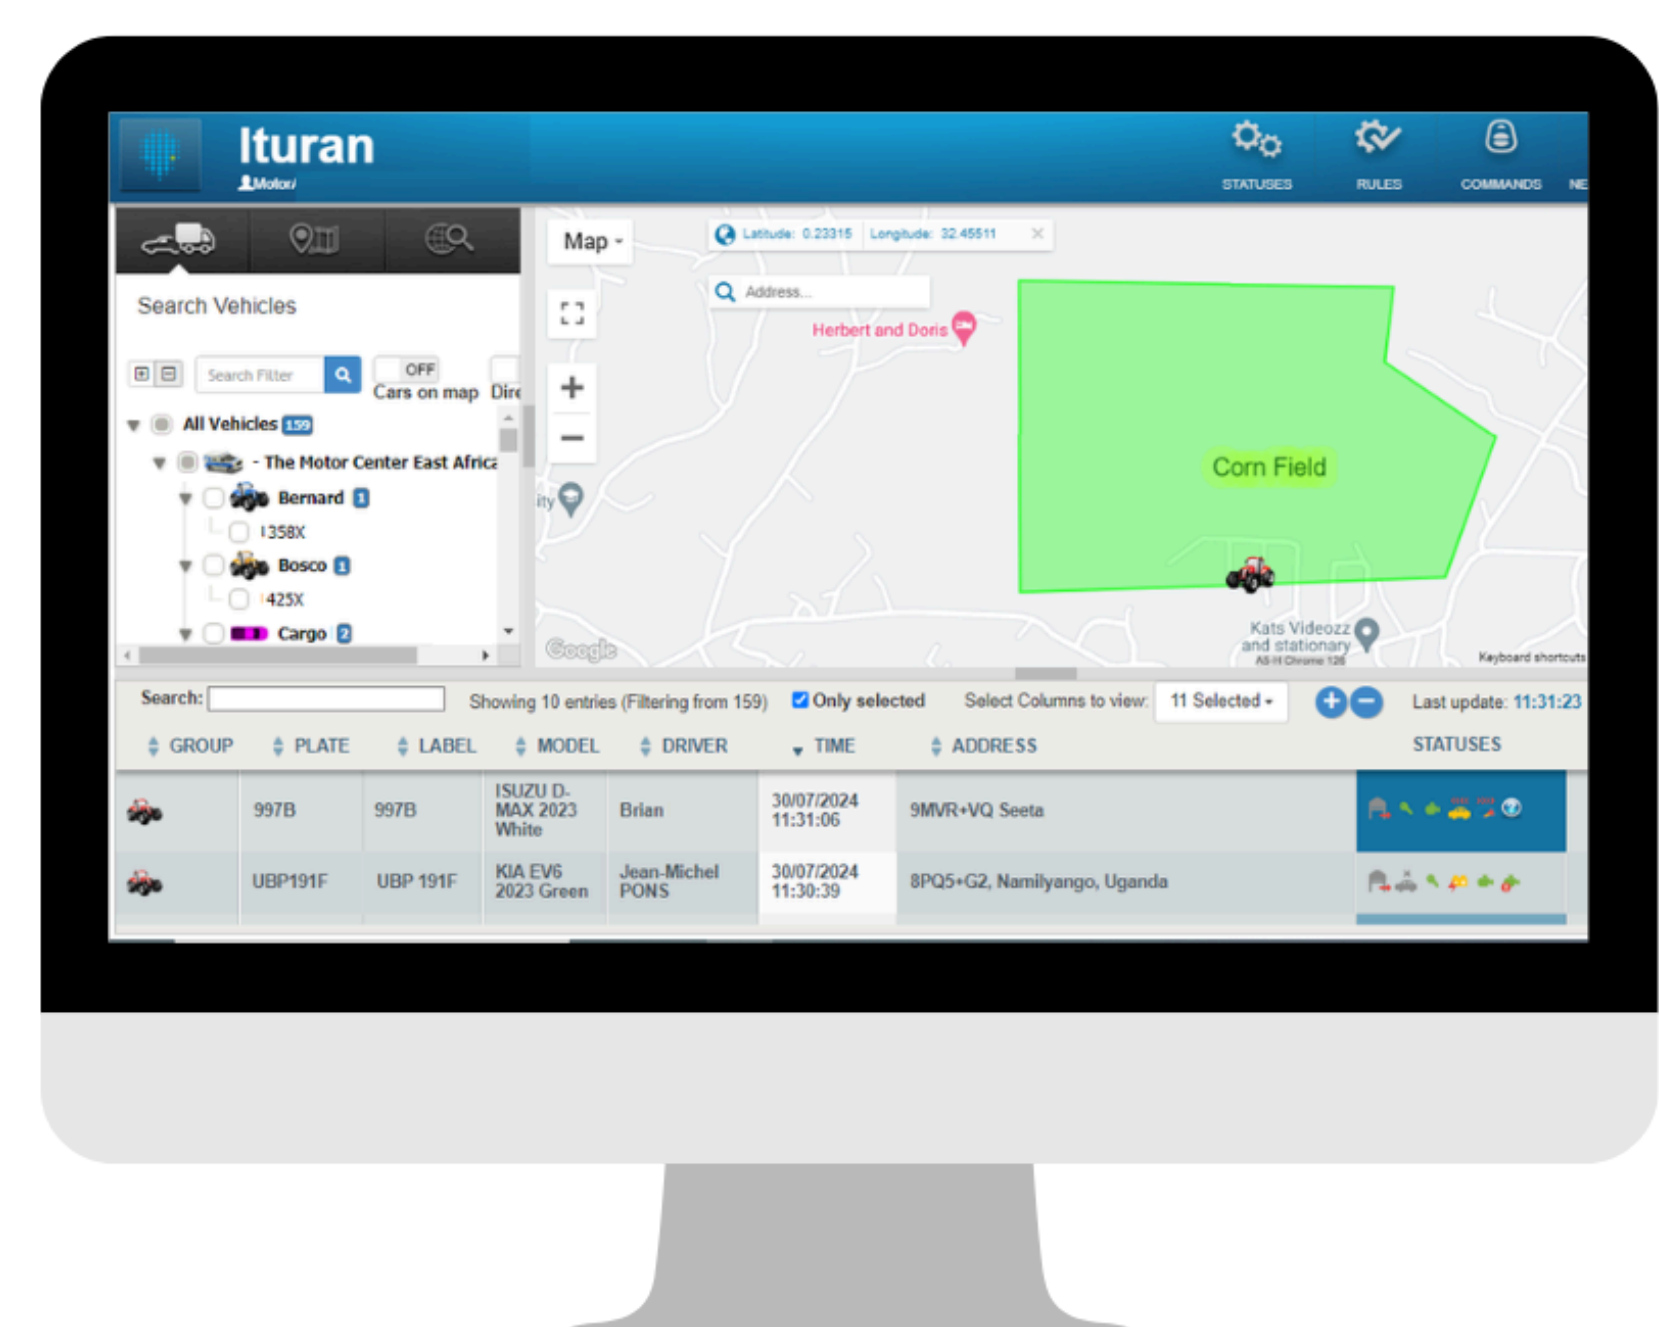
Ituran
Motor/

STATUSES RULES COMMANDS NE

Search Vehicles

Search Filter
OFF
Cars on map Dire

All Vehicles 159
- The Motor Center East Afric
Bernard 1
1358X
Bosco 1
425X
Cargo 2

Map

Latitude: 0.23315 Longitude: 32.45511

Address...

Herbert and Doris

Corn Field

ity

Kats Videozz and stationary

Google

Keyboard shortcuts

Search:

Showing 10 entries (Filtering from 159)

Only selected

Select Columns to view: 11 Selected

Last update: 11:31:23

| GROUP | PLATE | LABEL | MODEL | DRIVER | TIME | ADDRESS | STATUSES |
|---|---|---|---|---|---|---|---|
| | 997B | 997B | ISUZU D-MAX 2023 White | Brian | 30/07/2024 11:31:06 | 9MVR+VQ Seeta | |
| | UBP191F | UBP 191F | KIA EV6 2023 Green | Jean-Michel PONS | 30/07/2024 11:30:39 | 8PQ5+G2, Namilyango, Uganda | |